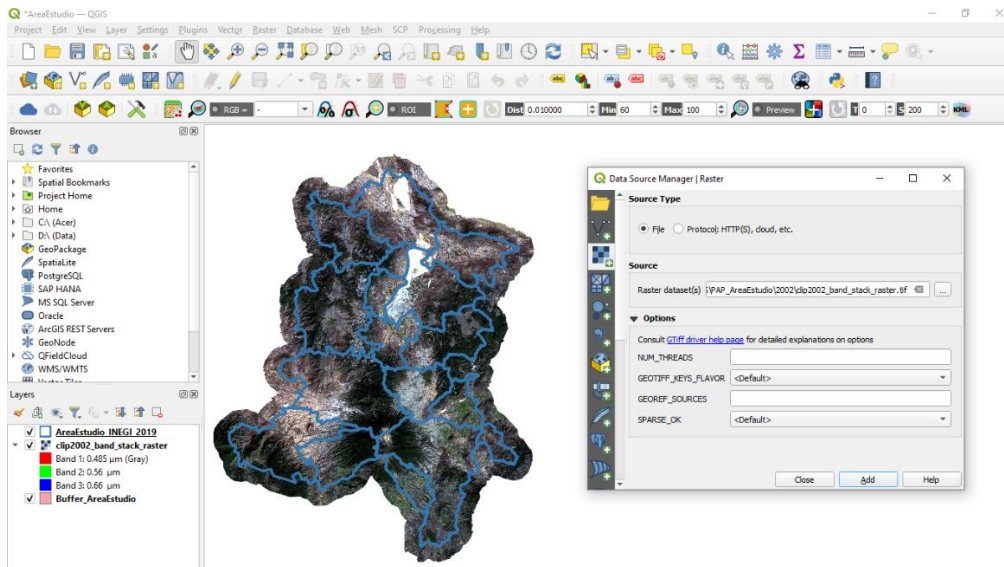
*AreaEstudio — QGIS

Project Edit View Layer Settings Plugins Vector Raster Database Web Mesh SCP Processing Help

RGB = ROI Dist 0.010000 Min 60 Max 100 Preview T 0 S 200 KML

Browser

Favorites
Spatial Bookmarks
Project Home
Home
C:\ (Acer)
D:\ (Data)
GeoPackage
SpatiaLite
PostgreSQL
SAP HANA
MS SQL Server
Oracle
ArcGIS REST Servers
GeoNode
QFieldCloud
WMS/WMTS
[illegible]

Layers

AreaEstudio_INEGI_2019
clip2002_band_stack_raster
Band 1: 0.485 µm (Gray)
Band 2: 0.56 µm
Band 3: 0.66 µm
Buffer_AreaEstudio

Data Source Manager | Raster

Source Type

File Protocol: HTTP(S), cloud, etc.

Source

Raster dataset(s) \PAP_AreaEstudio\2002\clip2002_band_stack_raster.tif ...

Options

Consult GTiff driver help page for detailed explanations on options

NUM_THREADS
GEOTIFF_KEYS_FLAVOR <Default>
GEOREF_SOURCES
SPARSE_OK <Default>

Close Add Help